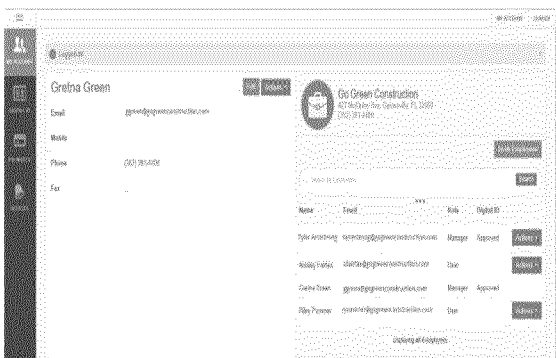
Gretna Green

Email ggreen@gogreenconstruction.com

Mobile

Phone (352) 281-4636

Fax

Actions

Go Green Construction

(352) 281-4636

Search Employees

Search

| Name | Email | Role | Digital ID | |
|---|---|---|---|---|
| Tyler Armstrong | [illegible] | Manager | Approved | Actions |
| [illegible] | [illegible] | User | | Actions |
| Gretna Green | ggreen@gogreenconstruction.com | Manager | Approved | |
| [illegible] | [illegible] | User | | Actions |

Displaying all 4 employees